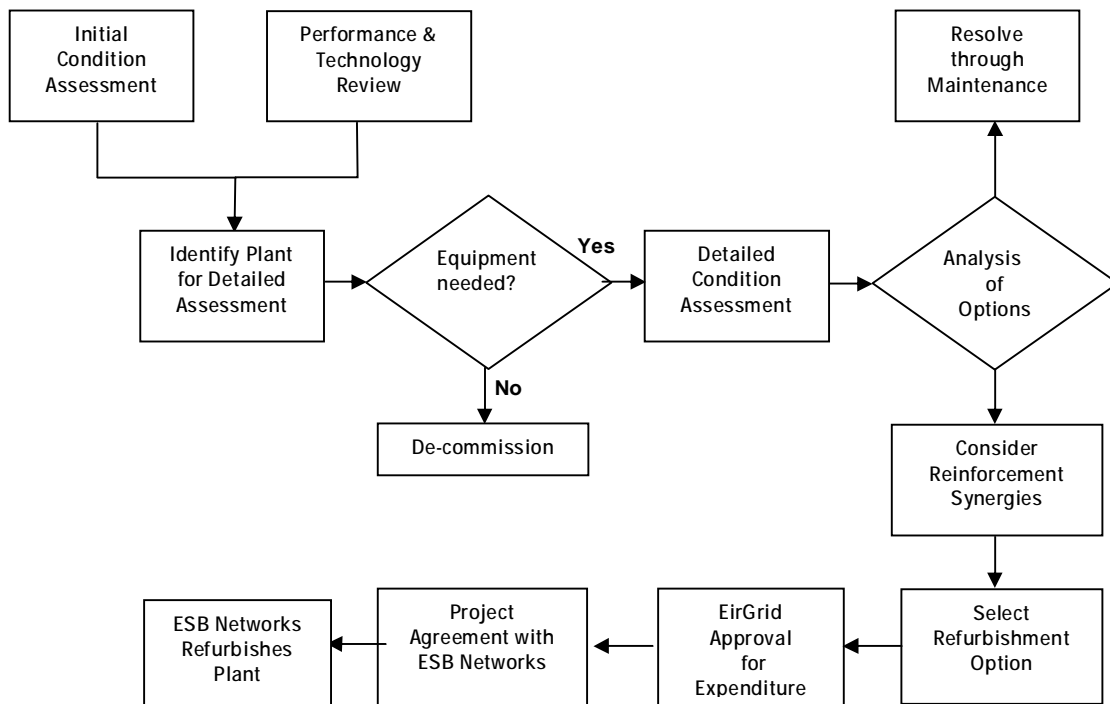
Initial Condition Assessment

Performance & Technology Review

Resolve through Maintenance

Identify Plant for Detailed Assessment

Equipment needed?

Yes

Detailed Condition Assessment

Analysis of Options

No

De-commission

Consider Reinforcement Synergies

ESB Networks Refurbishes Plant

Project Agreement with ESB Networks

EirGrid Approval for Expenditure

Select Refurbishment Option